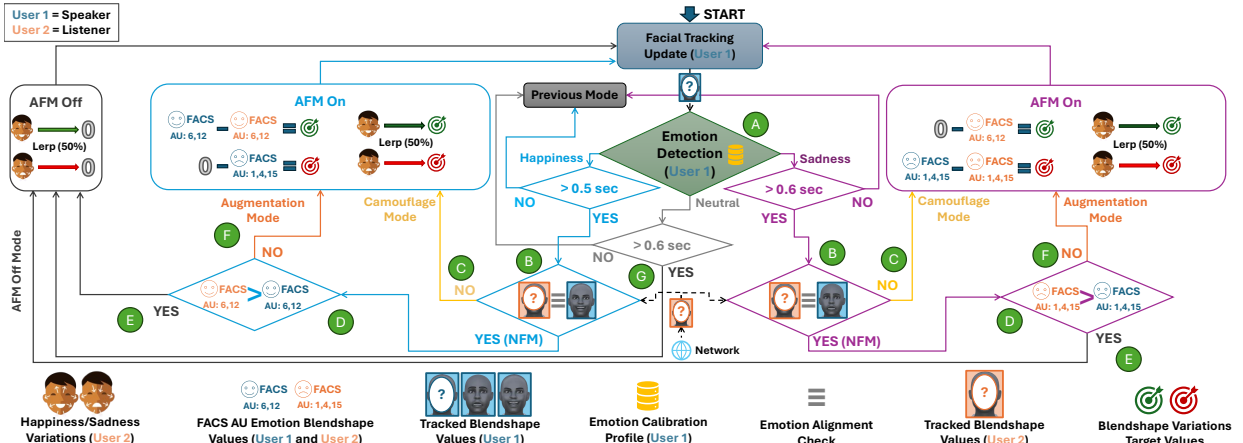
User 1 = Speaker
User 2 = Listener

START

Facial Tracking Update (User 1)

AFM Off

Lerp (50%)

AFM On

FACS AU: 6,12 − FACS AU: 6,12

0 − FACS AU: 1,4,15

Lerp (50%)

Previous Mode

Emotion Detection (User 1)

A

Happiness

Sadness

> 0.5 sec

> 0.6 sec

NO

YES

NO

YES

Neutral

AFM On

0 − FACS AU: 6,12

FACS AU: 1,4,15 − FACS AU: 1,4,15

Lerp (50%)

Augmentation Mode

Camouflage Mode

Camouflage Mode

Augmentation Mode

F

NO

> 0.6 sec

NO

YES

B

B

C

C

F

NO

G

NO

NO

FACS AU: 6,12 > FACS AU: 6,12

FACS AU: 1,4,15 > FACS AU: 1,4,15

E

YES

D

D

YES (NFM)

YES (NFM)

YES

E

AFM Off Mode

Network

Happiness/Sadness Variations (User 2)

FACS AU: 6,12 FACS AU: 1,4,15

FACS AU Emotion Blendshape Values (User 1 and User 2)

Tracked Blendshape Values (User 1)

Emotion Calibration Profile (User 1)

Emotion Alignment Check

Tracked Blendshape Values (User 2)

Blendshape Variations Target Values